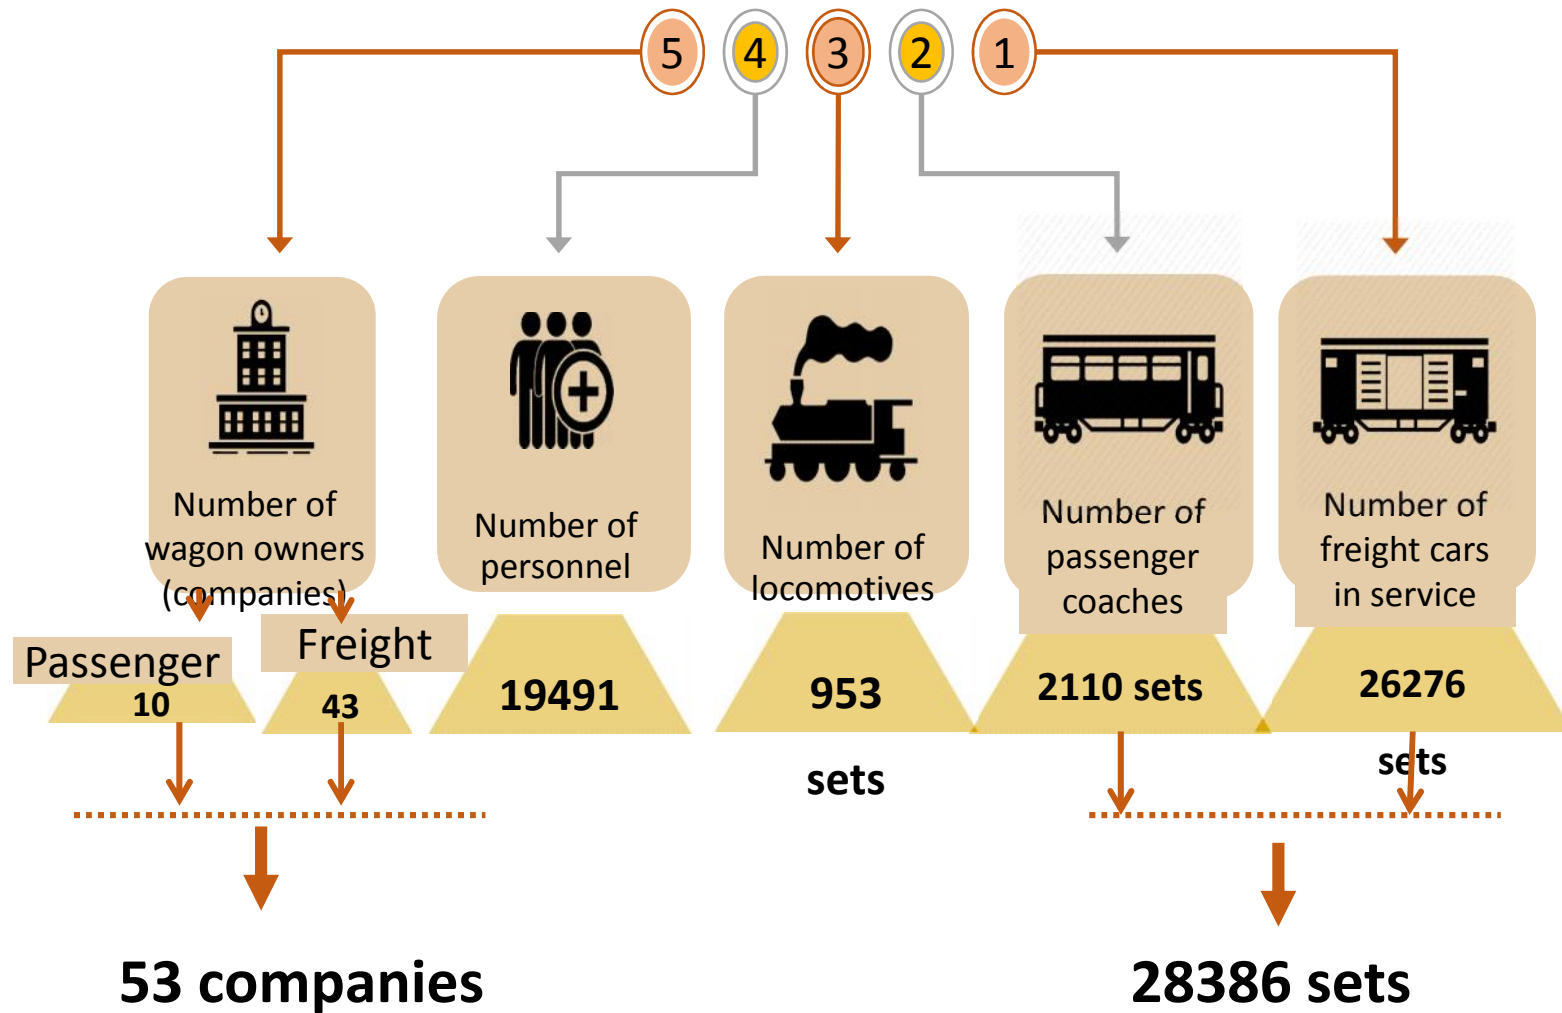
5 4 3 2 1

Number of wagon owners (companies)

Passenger
10

Freight
43

Number of personnel
19491

Number of locomotives
953
sets

Number of passenger coaches
2110 sets

Number of freight cars in service
26276
sets

53 companies

28386 sets